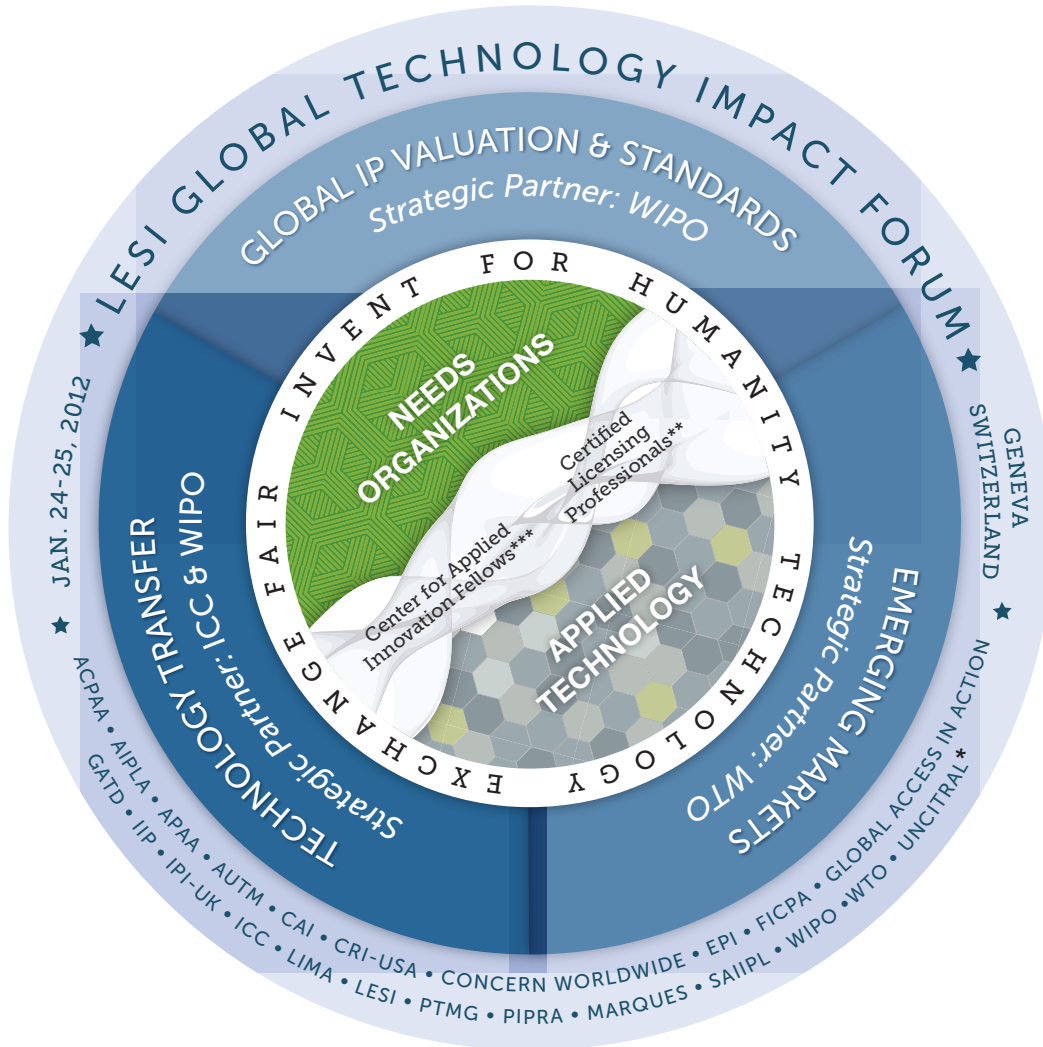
LESI GLOBAL TECHNOLOGY IMPACT FORUM

JAN. 24-25, 2012

GENEVA SWITZERLAND

GLOBAL IP VALUATION & STANDARDS
Strategic Partner: WIPO

TECHNOLOGY TRANSFER
Strategic Partner: ICC & WIPO

EMERGING MARKETS
Strategic Partner: WTO

INVENT FOR HUMANITY TECHNOLOGY EXCHANGE FAIR

NEEDS ORGANIZATIONS

Certified Licensing Professionals**

Center for Applied Innovation Fellows***

APPLIED TECHNOLOGY

ACPAA • AIPLA • APAA • AUTM • CAI • CRI-USA • CONCERN WORLDWIDE • EPI • FICPA • GLOBAL ACCESS IN ACTION

GATD • IIP • IPI-UK • ICC • LIMA • LESI • PTMG • PIPRA • MARQUES • SAIIPL • WIPO • WTO • UNCITRAL*